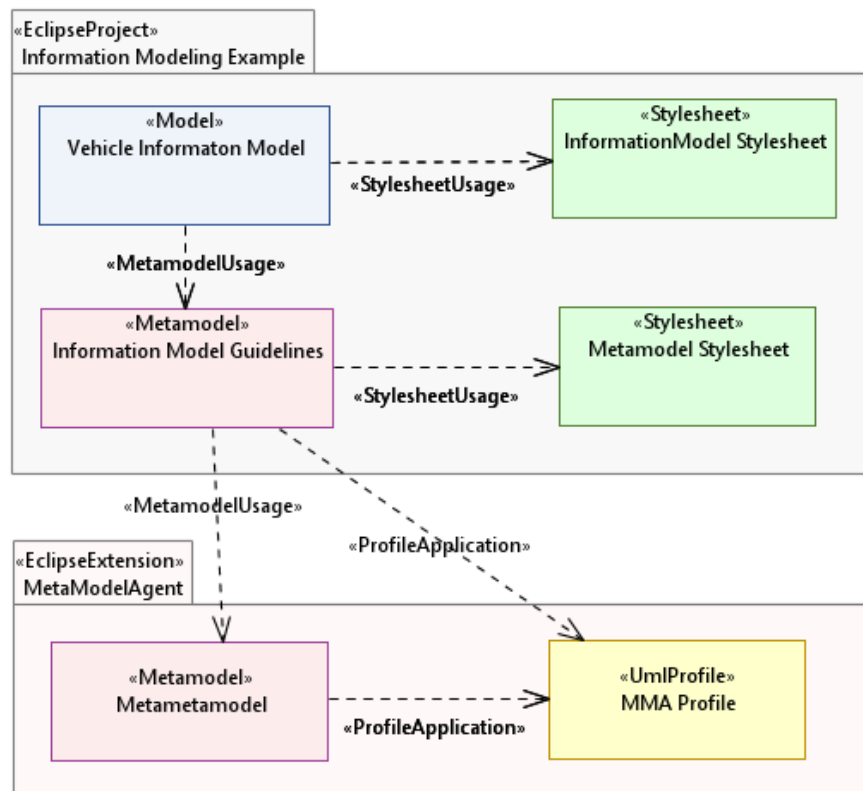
«EclipseProject»
Information Modeling Example

«Model»
Vehicle Informaton Model

«Stylesheet»
InformationModel Stylesheet

«StylesheetUsage»

«MetamodelUsage»

«Metamodel»
Information Model Guidelines

«Stylesheet»
Metamodel Stylesheet

«StylesheetUsage»

«MetamodelUsage»

«ProfileApplication»

«EclipseExtension»
MetaModelAgent

«Metamodel»
Metametamodel

«UmlProfile»
MMA Profile

«ProfileApplication»